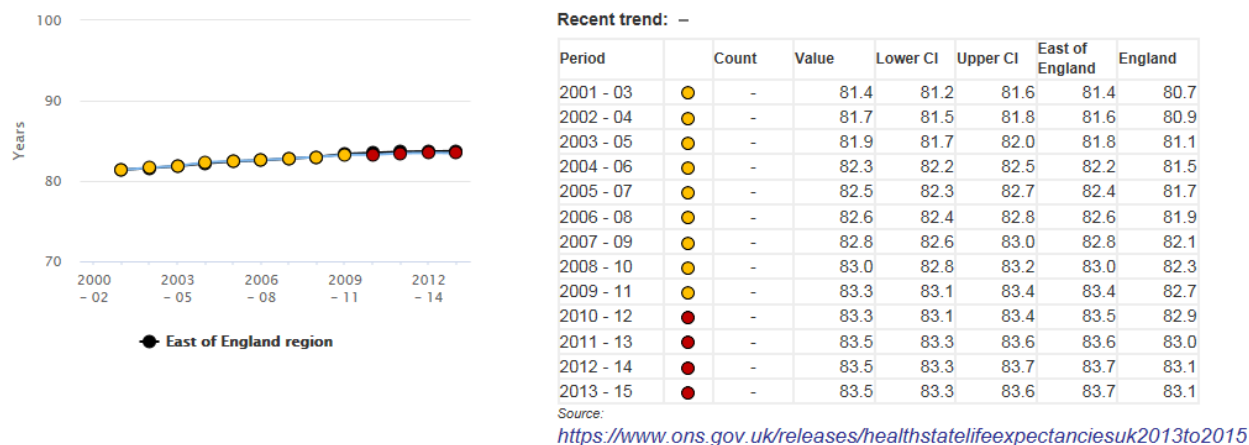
100
90
80
70
Years
2000 – 02
2003 – 05
2006 – 08
2009 – 11
2012 – 14

East of England region

Recent trend: –

| Period | | Count | Value | Lower CI | Upper CI | East of England | England |
|---|---|---|---|---|---|---|---|
| 2001 - 03 | | - | 81.4 | 81.2 | 81.6 | 81.4 | 80.7 |
| 2002 - 04 | | - | 81.7 | 81.5 | 81.8 | 81.6 | 80.9 |
| 2003 - 05 | | - | 81.9 | 81.7 | 82.0 | 81.8 | 81.1 |
| 2004 - 06 | | - | 82.3 | 82.2 | 82.5 | 82.2 | 81.5 |
| 2005 - 07 | | - | 82.5 | 82.3 | 82.7 | 82.4 | 81.7 |
| 2006 - 08 | | - | 82.6 | 82.4 | 82.8 | 82.6 | 81.9 |
| 2007 - 09 | | - | 82.8 | 82.6 | 83.0 | 82.8 | 82.1 |
| 2008 - 10 | | - | 83.0 | 82.8 | 83.2 | 83.0 | 82.3 |
| 2009 - 11 | | - | 83.3 | 83.1 | 83.4 | 83.4 | 82.7 |
| 2010 - 12 | | - | 83.3 | 83.1 | 83.4 | 83.5 | 82.9 |
| 2011 - 13 | | - | 83.5 | 83.3 | 83.6 | 83.6 | 83.0 |
| 2012 - 14 | | - | 83.5 | 83.3 | 83.7 | 83.7 | 83.1 |
| 2013 - 15 | | - | 83.5 | 83.3 | 83.6 | 83.7 | 83.1 |

Source:
https://www.ons.gov.uk/releases/healthstatelifeexpectanciesuk2013to2015